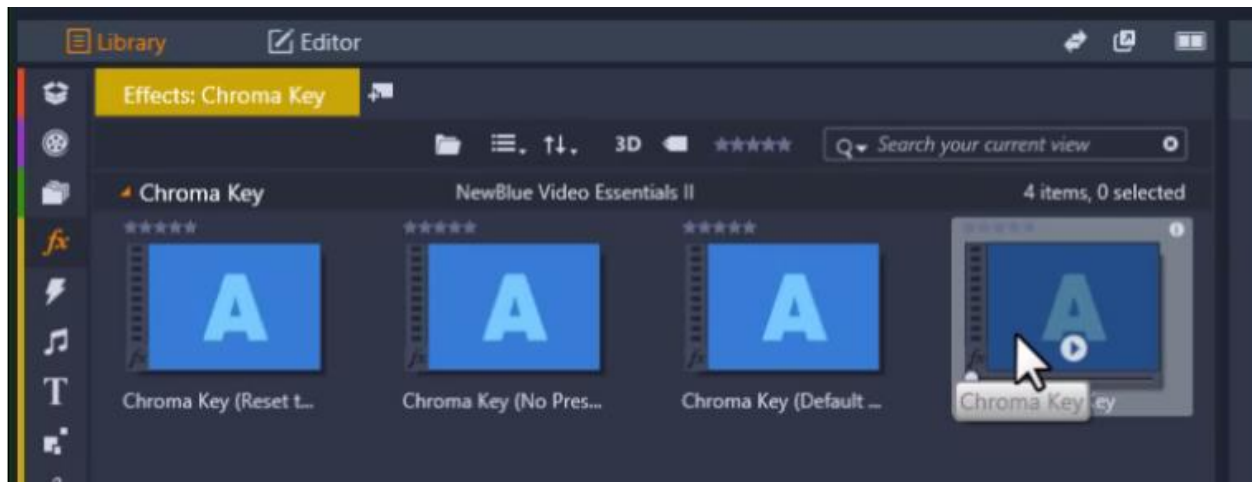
Library
Editor
Effects: Chroma Key
3D
Search your current view
Chroma Key
NewBlue Video Essentials II
4 items, 0 selected
A
A
A
A
Chroma Key (Reset t...
Chroma Key (No Pres...
Chroma Key (Default ...
Chroma Key
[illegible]ey